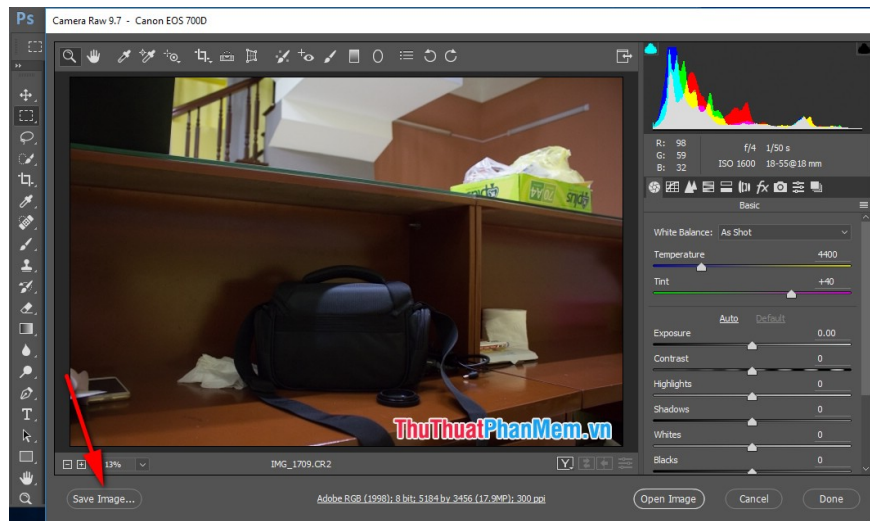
Ps

Camera Raw 9.7 - Canon EOS 700D

R: 98
G: 59
B: 32

f/4 1/50 s
ISO 1600 18-55@18 mm

Basic

White Balance: As Shot

Temperature 4400

Tint +40

Auto Default

Exposure 0.00

Contrast 0

Highlights 0

Shadows 0

Whites 0

Blacks 0

ThuThuatPhanMem.vn

13%

IMG_1709.CR2

Save Image...

Adobe RGB (1998); 8 bit; 5184 by 3456 (17.9MP); 300 ppi

Open Image

Cancel

Done